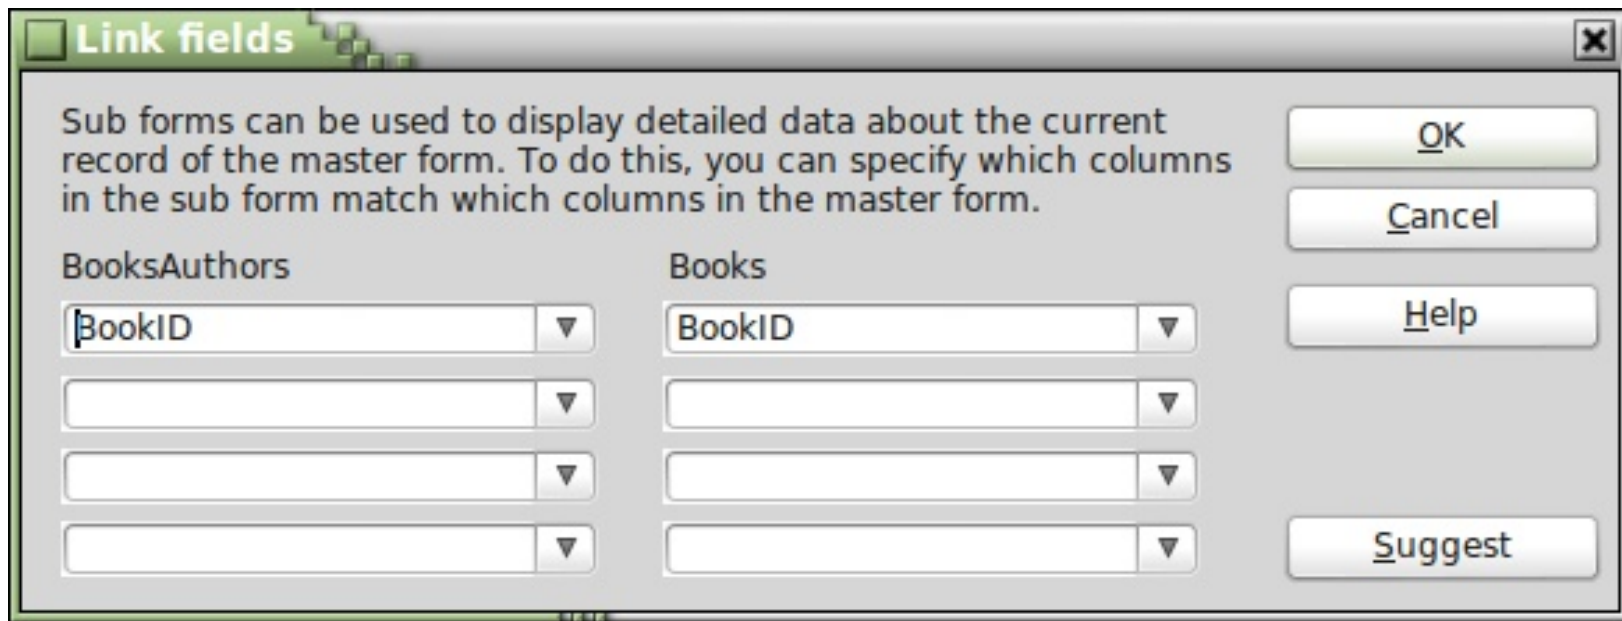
Link fields

Sub forms can be used to display detailed data about the current record of the master form. To do this, you can specify which columns in the sub form match which columns in the master form.

BooksAuthors

Books

BookID

BookID

OK

Cancel

Help

Suggest